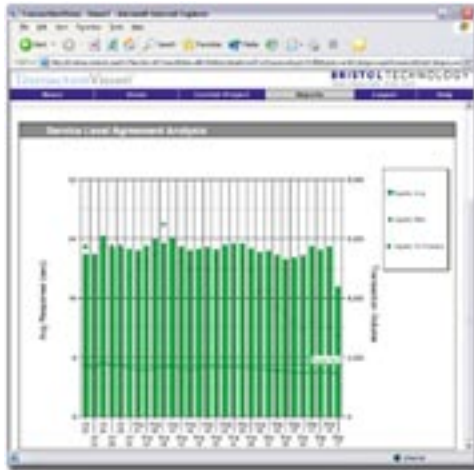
TransactionVision - Microsoft Internet Explorer

File Edit View Favorites Tools Help

Back Search Favorites Media

TransactionVision

BRISTOL TECHNOLOGY

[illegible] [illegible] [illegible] Reports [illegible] Help

Service Level Agreement Analysis

Avg Response (sec)

Transaction Volume

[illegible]

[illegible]

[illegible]